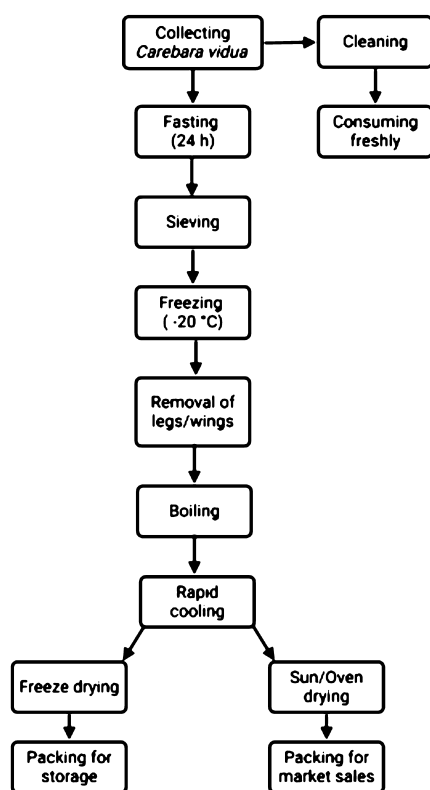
Collecting *Carebara vidua*

Cleaning

Consuming freshly

Fasting (24 h)

Sieving

Freezing (-20 °C)

Removal of legs/wings

Boiling

Rapid cooling

Freeze drying

Sun/Oven drying

Packing for storage

Packing for market sales